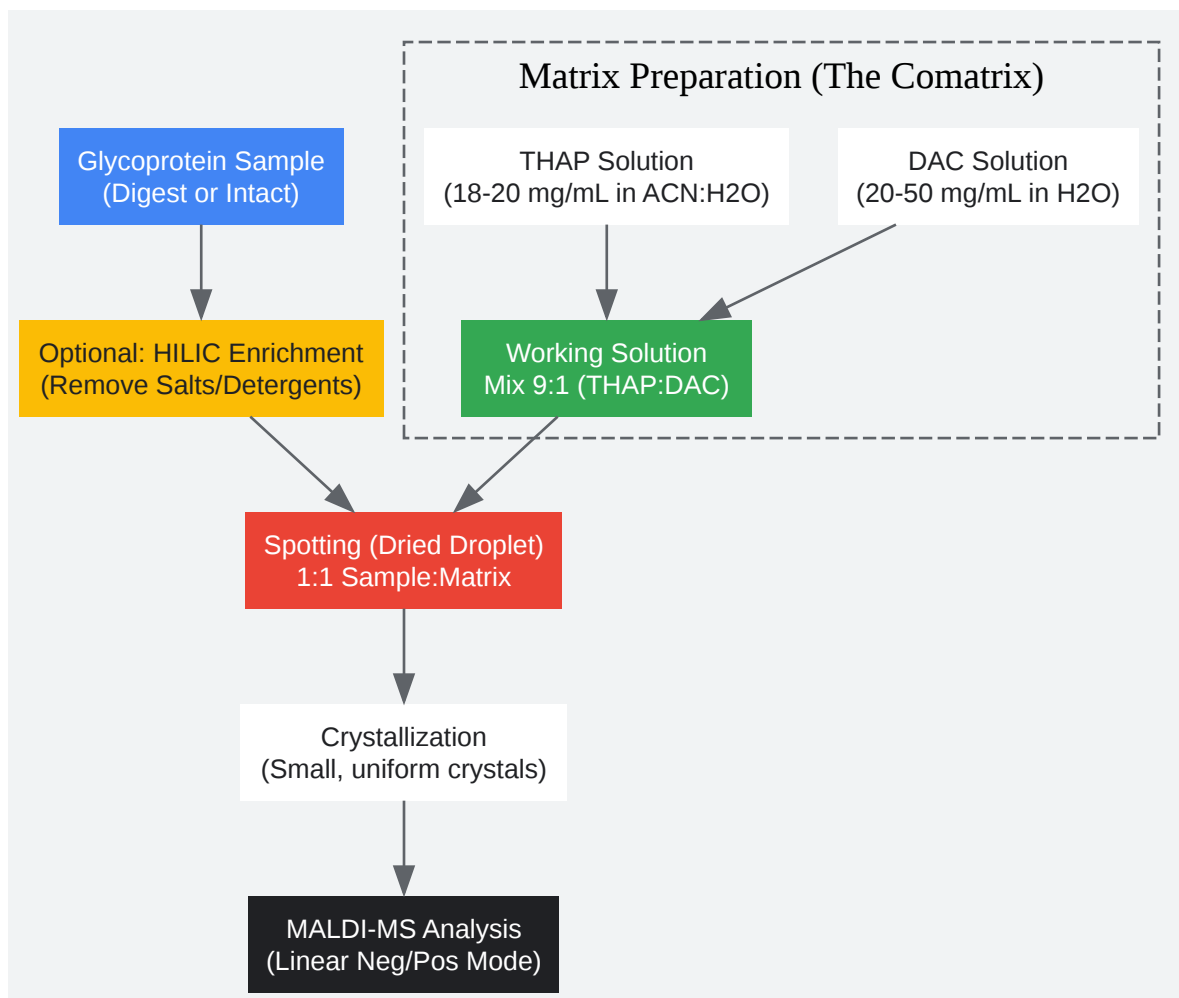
Matrix Preparation (The Comatrix)

Glycoprotein Sample
(Digest or Intact)

THAP Solution
(18-20 mg/mL in ACN:H2O)

DAC Solution
(20-50 mg/mL in H2O)

Optional: HILIC Enrichment
(Remove Salts/Detergents)

Working Solution
Mix 9:1 (THAP:DAC)

Spotting (Dried Droplet)
1:1 Sample:Matrix

Crystallization
(Small, uniform crystals)

MALDI-MS Analysis
(Linear Neg/Pos Mode)